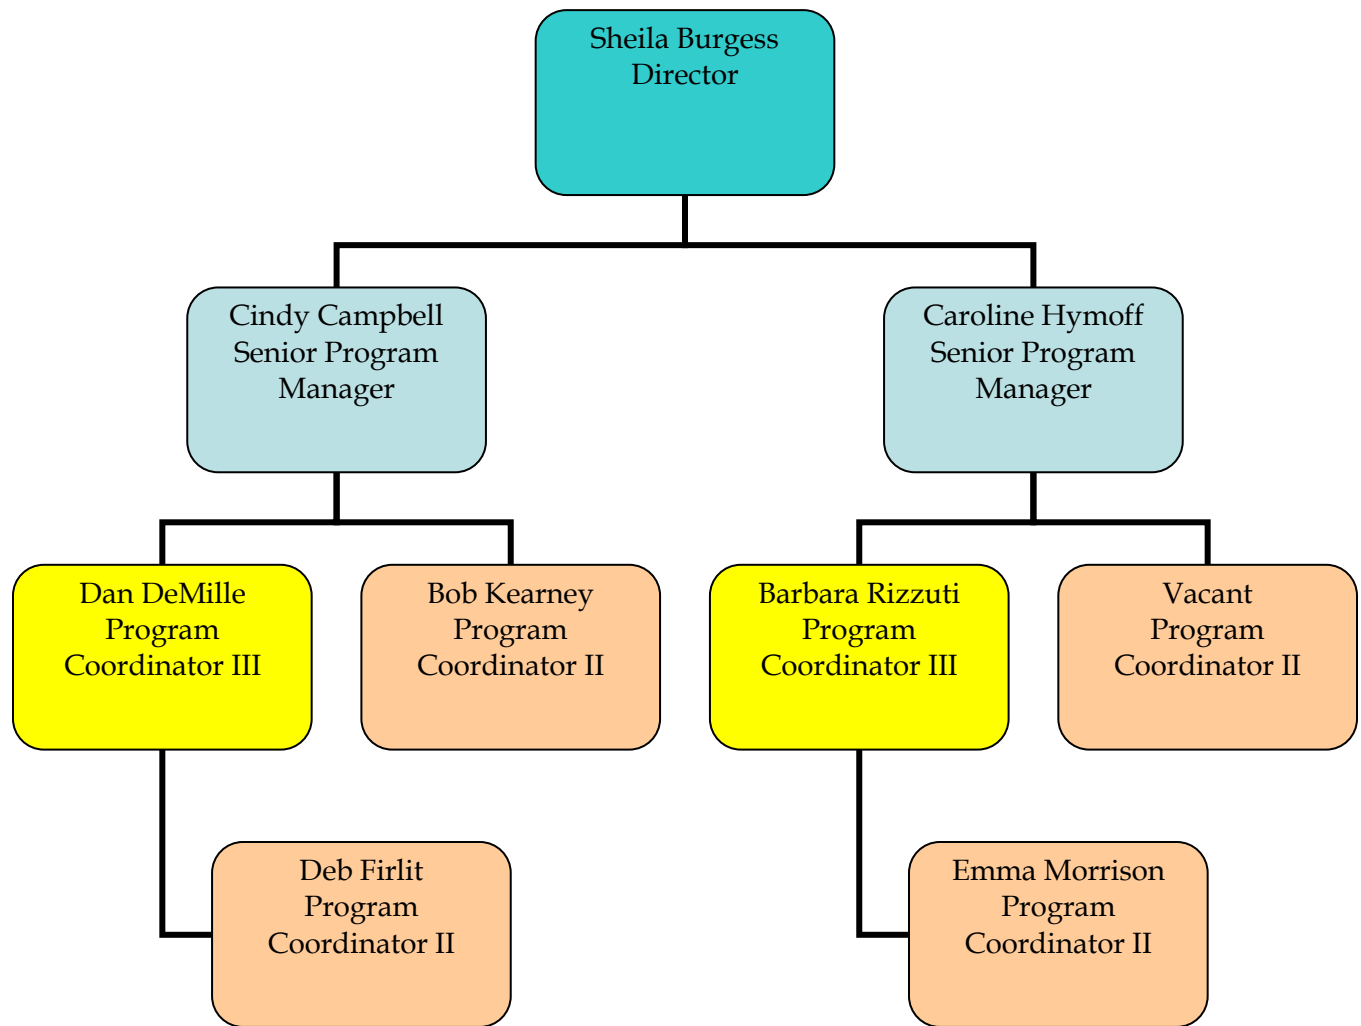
Sheila Burgess
Director

Cindy Campbell
Senior Program Manager

Caroline Hymoff
Senior Program Manager

Dan DeMille
Program Coordinator III

Bob Kearney
Program Coordinator II

Barbara Rizzuti
Program Coordinator III

Vacant
Program Coordinator II

Deb Firlit
Program Coordinator II

Emma Morrison
Program Coordinator II